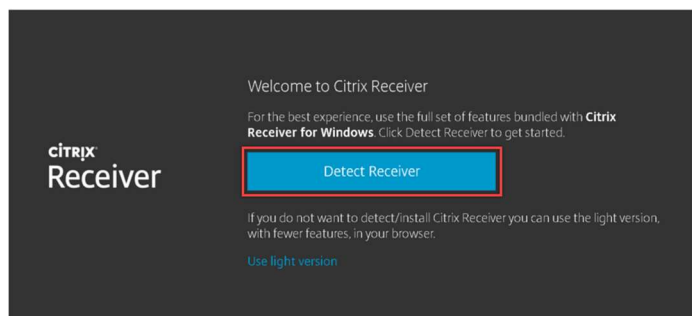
CiTRiX
Receiver

Welcome to Citrix Receiver

For the best experience, use the full set of features bundled with **Citrix Receiver for Windows**. Click Detect Receiver to get started.

Detect Receiver

If you do not want to detect/install Citrix Receiver you can use the light version, with fewer features, in your browser.

Use light version